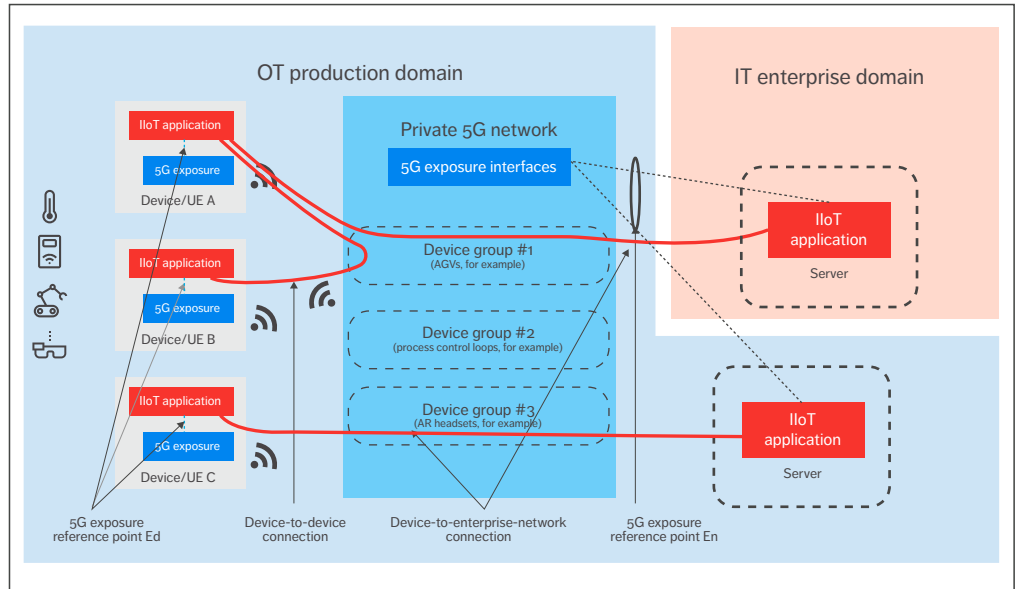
OT production domain

IT enterprise domain

Private 5G network

5G exposure interfaces

IIoT application

5G exposure

Device/UE A

IIoT application

5G exposure

Device/UE B

IIoT application

5G exposure

Device/UE C

Device group #1
(AGVs, for example)

Device group #2
(process control loops, for example)

Device group #3
(AR headsets, for example)

IIoT application

Server

IIoT application

Server

5G exposure reference point Ed

Device-to-device connection

Device-to-enterprise-network connection

5G exposure reference point En